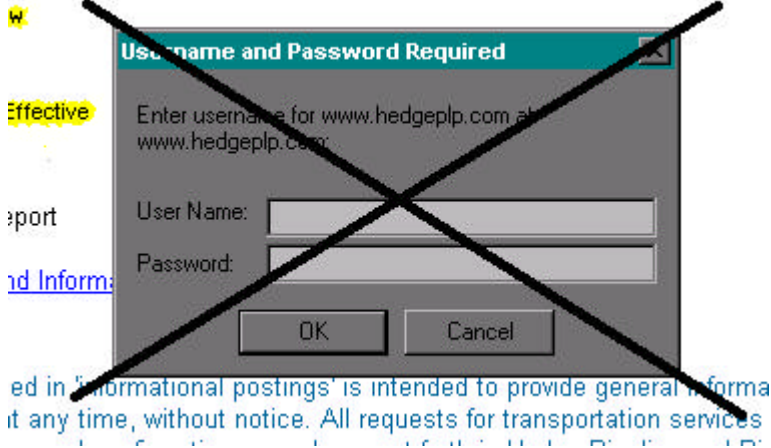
w

Effective

eport

nd Informa

Username and Password Required

Enter username for www.hedgeplp.com at www.hedgeplp.com:

User Name:

Password:

OK

Cancel

ed in 'Informational postings' is intended to provide general informa
t any time, without notice. All requests for transportation services
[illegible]